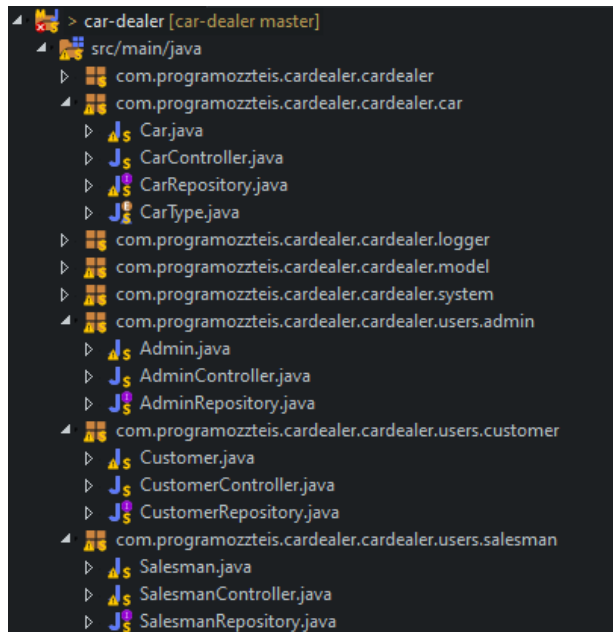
> car-dealer [car-dealer master]
src/main/java
com.programozzteis.cardealer.cardealer
com.programozzteis.cardealer.cardealer.car
Car.java
CarController.java
CarRepository.java
CarType.java
com.programozzteis.cardealer.cardealer.logger
com.programozzteis.cardealer.cardealer.model
com.programozzteis.cardealer.cardealer.system
com.programozzteis.cardealer.cardealer.users.admin
Admin.java
AdminController.java
AdminRepository.java
com.programozzteis.cardealer.cardealer.users.customer
Customer.java
CustomerController.java
CustomerRepository.java
com.programozzteis.cardealer.cardealer.users.salesman
Salesman.java
SalesmanController.java
SalesmanRepository.java